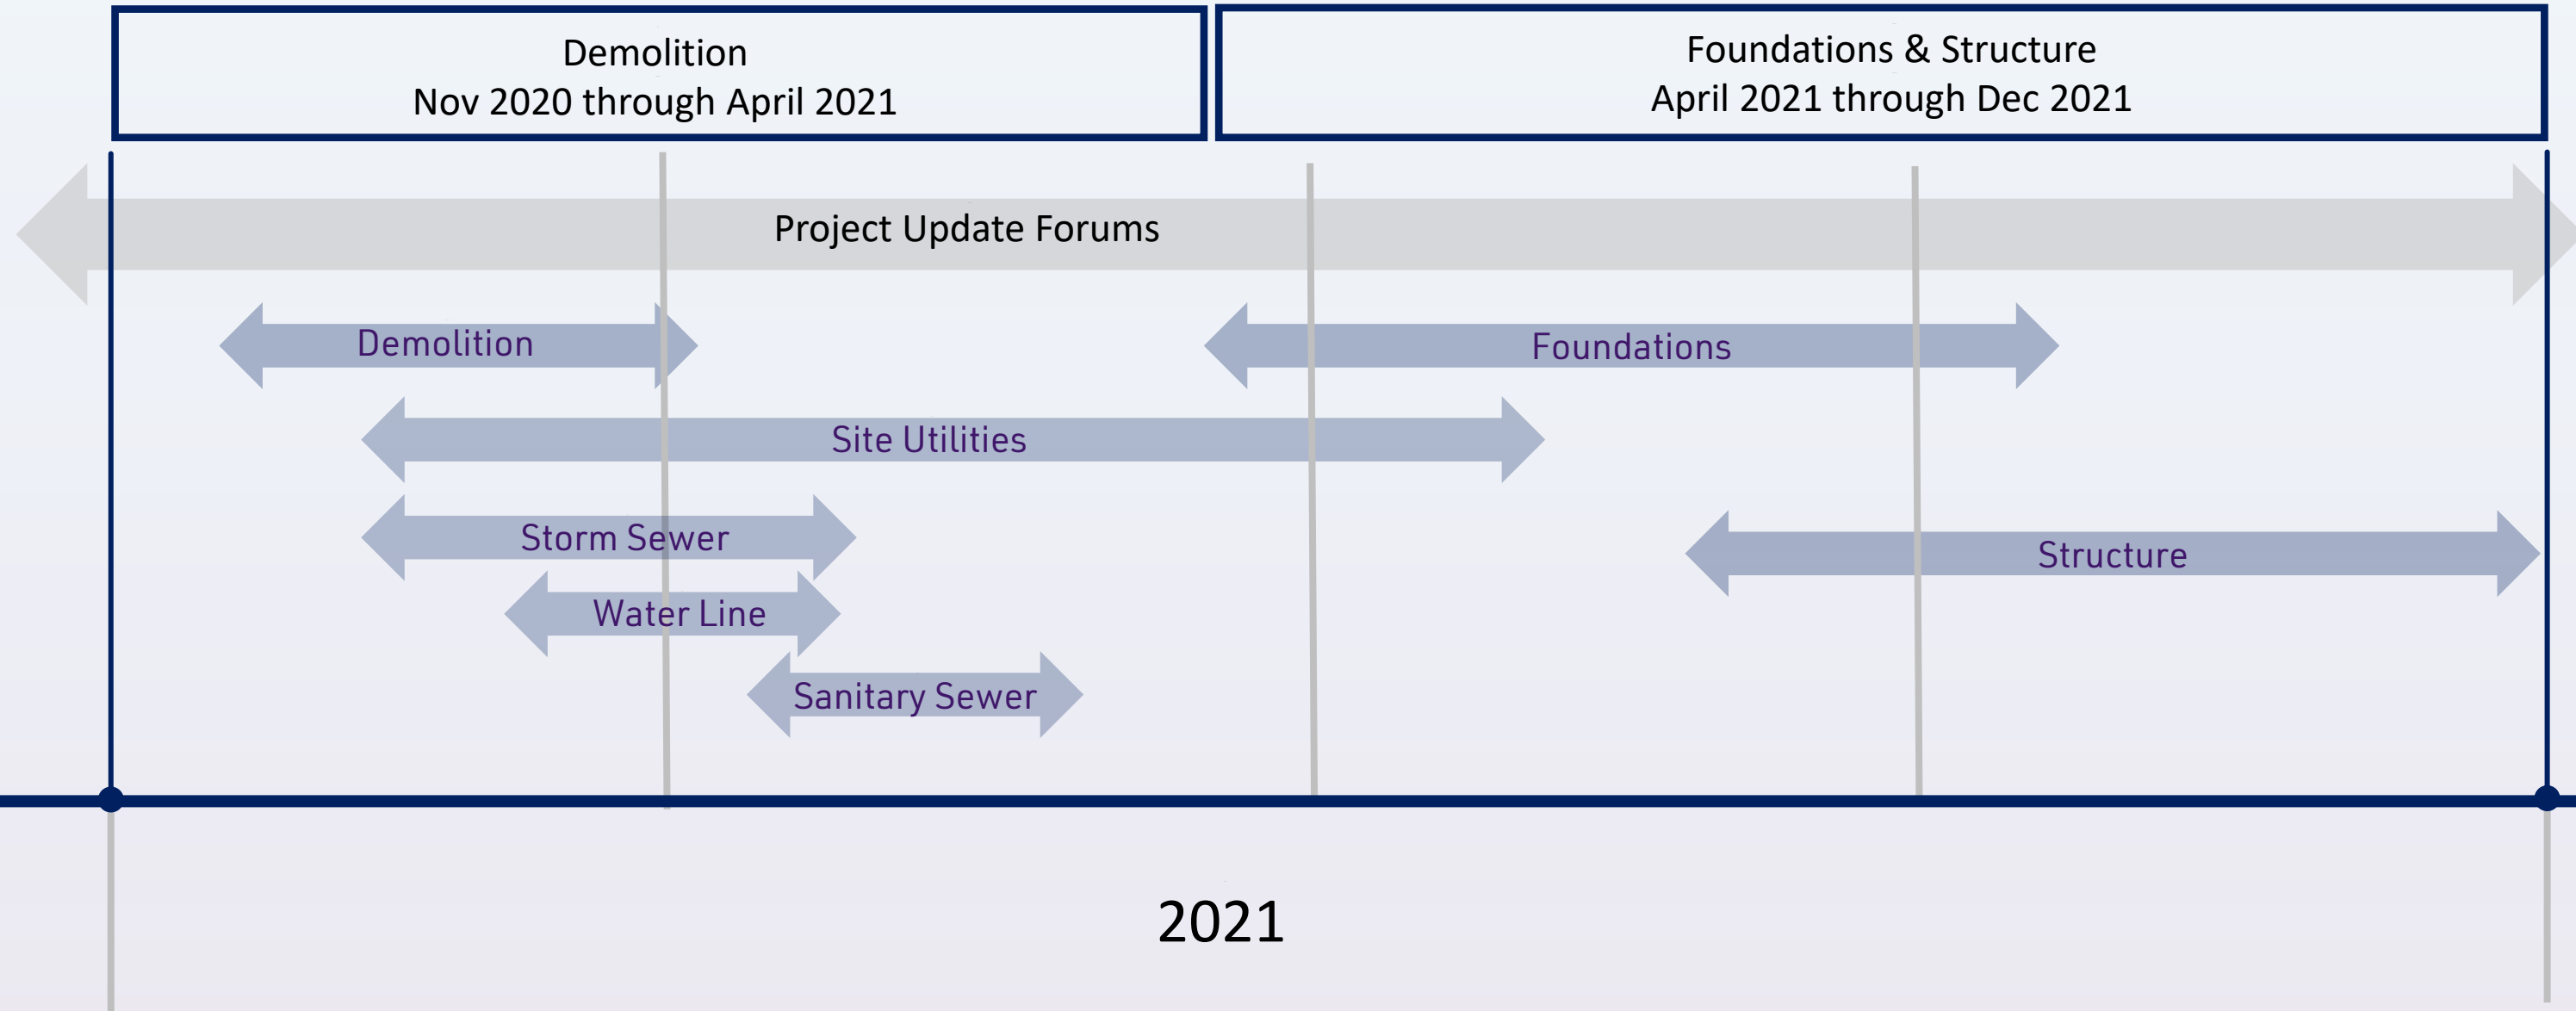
Demolition
Nov 2020 through April 2021

Foundations & Structure
April 2021 through Dec 2021

Project Update Forums

Demolition

Foundations

Site Utilities

Storm Sewer

Structure

Water Line

Sanitary Sewer

2021